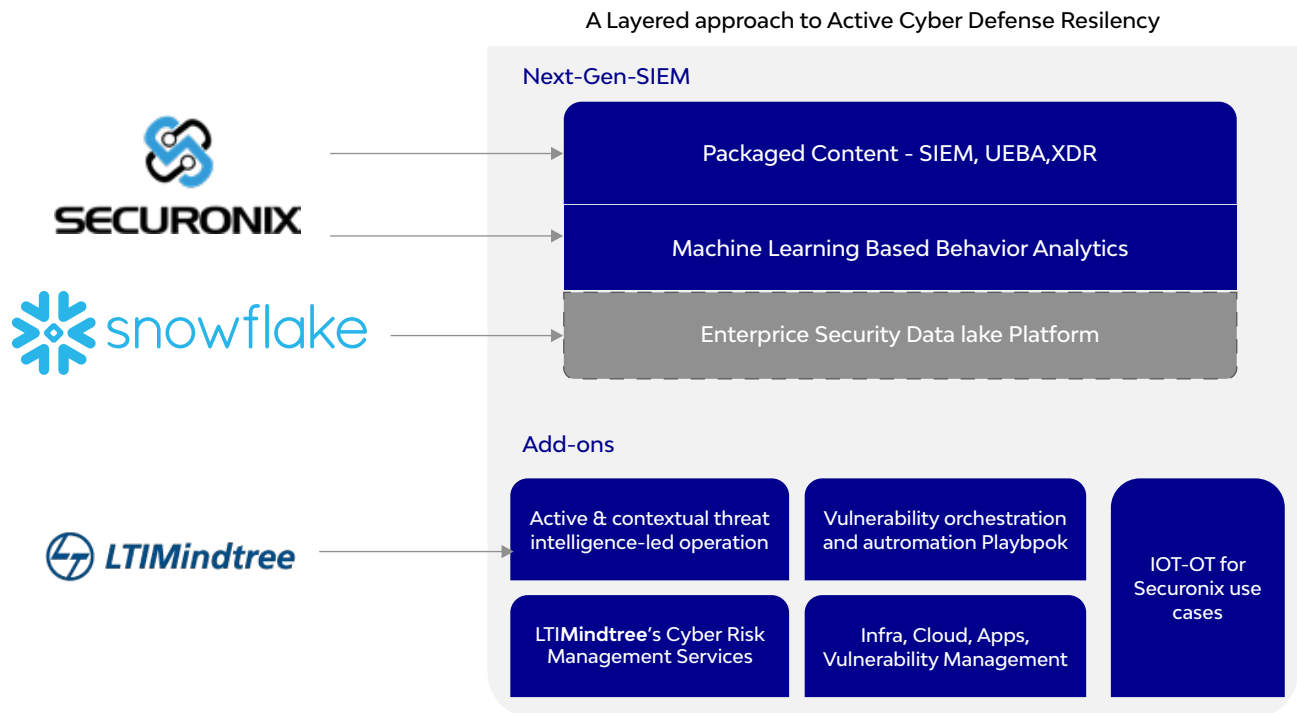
A Layered approach to Active Cyber Defense Resiliency

SECURONIX

snowflake

LTIMindtree

Next-Gen-SIEM

Packaged Content - SIEM, UEBA,XDR

Machine Learning Based Behavior Analytics

Enterprice Security Data lake Platform

Add-ons

Active & contextual threat intelligence-led operation

Vulnerability orchestration and automation Playbpok

IOT-OT for Securonix use cases

LTIMindtree's Cyber Risk Management Services

Infra, Cloud, Apps, Vulnerability Management